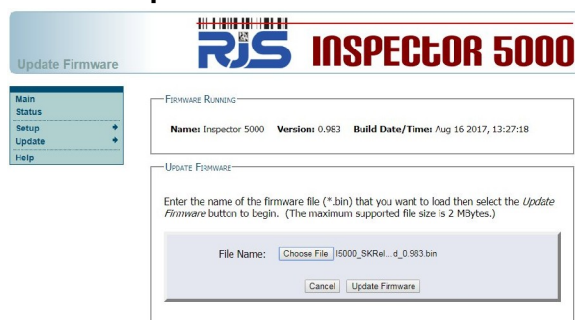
Update Firmware

RJS INSPECTOR 5000

Main
Status
Setup
Update
Help

Firmware Running

Name: Inspector 5000 Version: 0.963 Build Date/Time: Aug 16 2017, 13:27:18

Update Firmware

Enter the name of the firmware file (*.bin) that you want to load then select the *Update Firmware* button to begin. (The maximum supported file size is 2 MBytes.)

File Name: Choose File I5000_SKRel...d_0.983.bin

Cancel Update Firmware